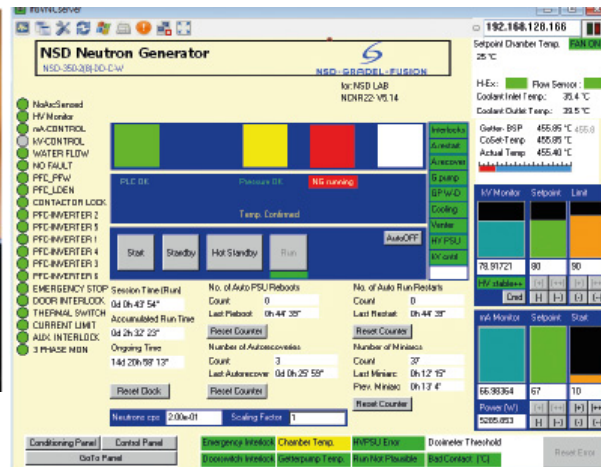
frsVNLServer

192.168.128.166

NSD Neutron Generator
NSD-350-2(B)-DD-C-W

NSD - GRADEL - FUSION

for:NSD LAB
NDNR22- V5.14

Setpoint Chamber Temp. FAN ON
25 °C

Hi-Ex: Flow Sensor:
Coolant Inlet Temp.: 35.4 °C
Coolant Outlet Temp.: 33.5 °C

Getter- BSP 455.95 °C 455.0
CoSet-Temp 455.95 °C
Actual Temp 455.40 °C

NoArcSensed
HV Monitor
mA CONTROL
kV CONTROL
WATER FLOW
NO FAULT
PFC_PFW
PFC_LDEN
CONTACTOR LOCK
PFC-INVERTER 2
PFC-INVERTER 5
PFC-INVERTER 1
PFC-INVERTER 4
PFC-INVERTER 3
PFC-INVERTER 6
EMERGENCY STOP
DOOR INTERLOCK
THERMAL SWITCH
CURRENT LIMIT
AUX. INTERLOCK
3 PHASE MON

Interlocks
Arcstart
Arcsover
G pump
BP W-D
Cooling
Ventor
HV PSU
kV cntrl

PLC OK Pressure OK NG running

Temp. Confirmed

AutoOFF

Start Standby Hot Standby Run

Session Time (Run)
0d 0h 43' 54"
Accumulated Run Time
0d 2h 32' 23"
Ongoing Time
14d 20h 58' 13"

Reset Clock

No. of Auto PSU Reboots
Count 0
Last Reboot 0h 44' 35"
Reset Counter
Number of Autorecoveries
Count 3
Last Autorecover 0d 0h 25' 59"
Reset Counter

No. of Auto Run Restarts
Count 0
Last Restart 0h 44' 35"
Reset Counter
Number of Minierecs
Count 37
Last Minierc 0h 12' 15"
Prev. Minierc 0h 13' 4"
Reset Counter

Neutrons cps 2.00e-01 Scaling Factor 1

kV Monitor Setpoint Limit
78.91721 80 90
HV stable++
Cntrl

mA Monitor Setpoint Start
66.98364 67 10
Power (W)
5285.053

Conditioning Panel Control Panel
GoTo Panel

Emergency Interlock Chamber Temp. HVPSU Error Dosimeter Theshold
Doorswitch Interlock Getterpump Temp. Run Not Plausible Bad Contact (°C)

Reset Error